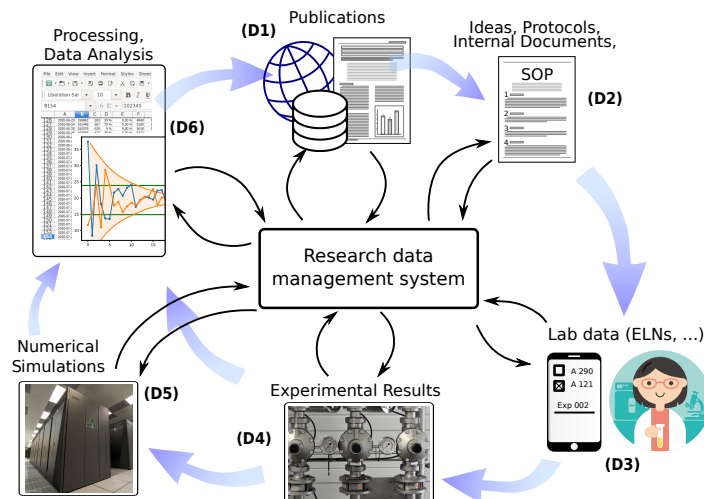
Processing, Data Analysis

(D1)

Publications

Ideas, Protocols, Internal Documents,

SOP

1

2

3

4

(D2)

(D6)

Research data management system

Lab data (ELNs, ...)

A 290

A 121

Exp 002

(D3)

Numerical Simulations

(D5)

Experimental Results

(D4)